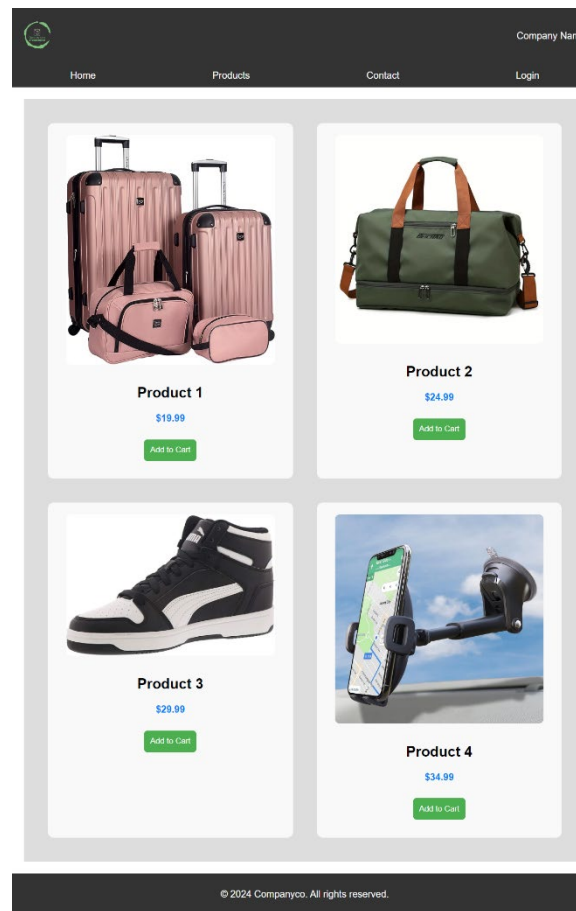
Company Nam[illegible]

Home Products Contact Login

Product 1
$19.99
Add to Cart

Product 2
$24.99
Add to Cart

Product 3
$29.99
Add to Cart

Product 4
$34.99
Add to Cart

© 2024 Companyco. All rights reserved.